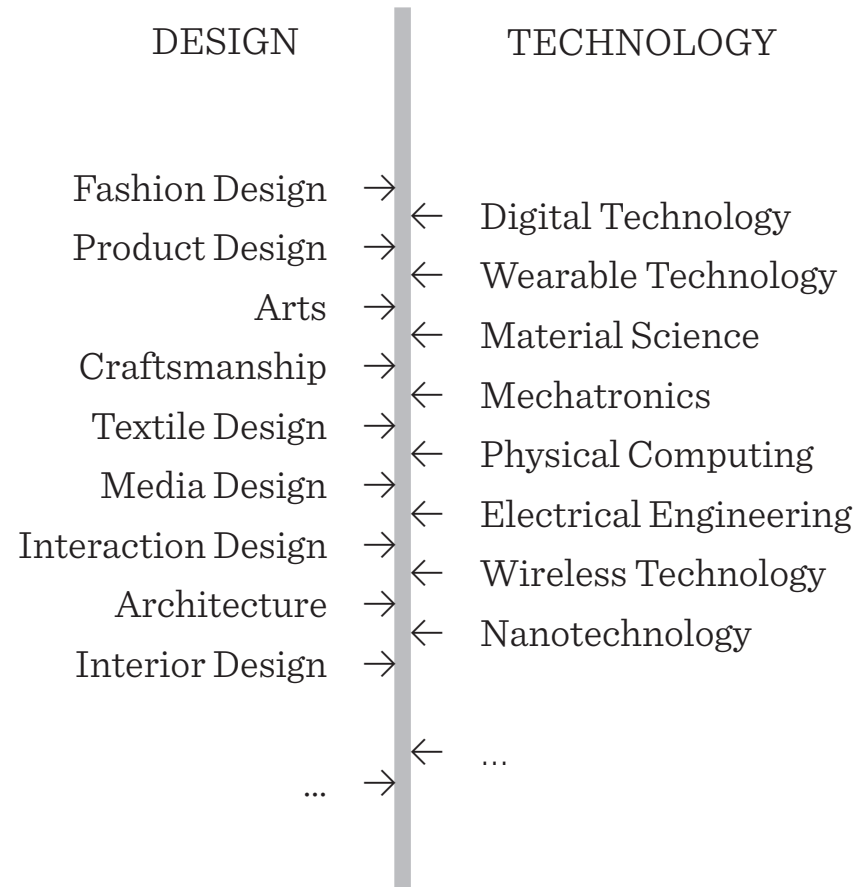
DESIGN

Fashion Design →
Product Design →
Arts →
Craftsmanship →
Textile Design →
Media Design →
Interaction Design →
Architecture →
Interior Design →

... →

TECHNOLOGY

← Digital Technology
← Wearable Technology
← Material Science
← Mechatronics
← Physical Computing
← Electrical Engineering
← Wireless Technology
← Nanotechnology

← ...